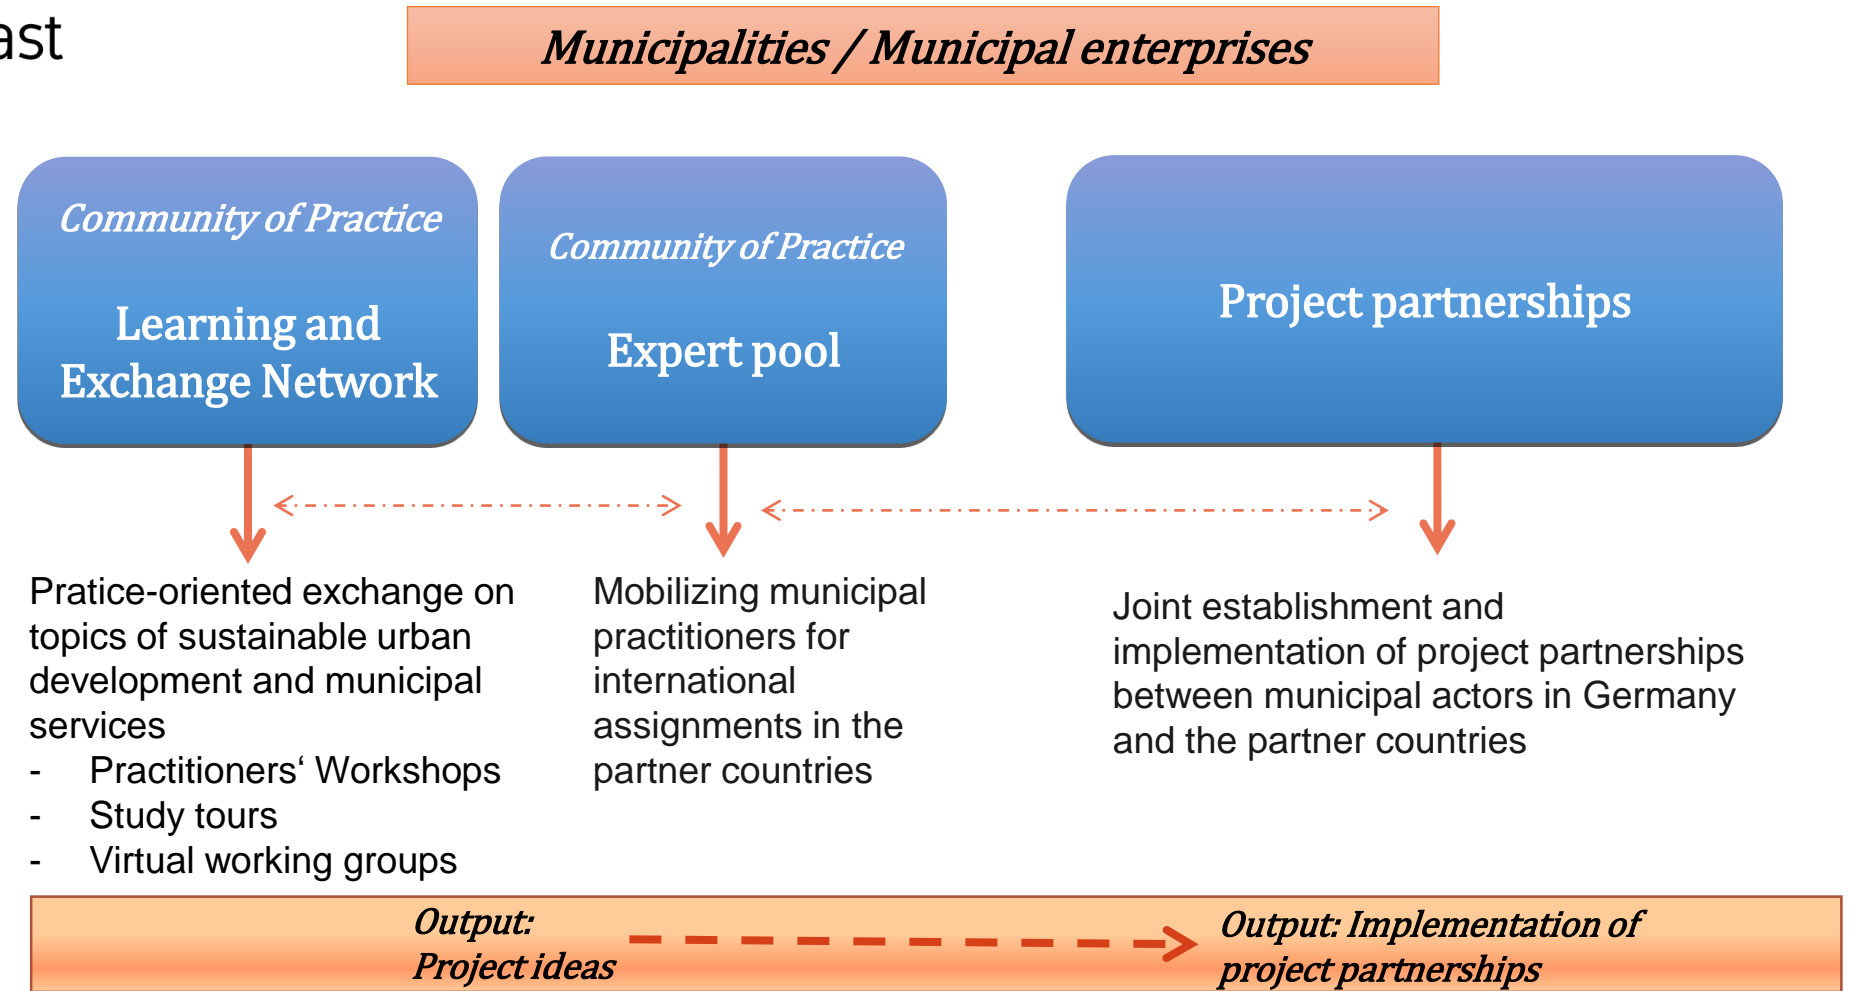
ast

Municipalities / Municipal enterprises

Community of Practice

Learning and Exchange Network

Community of Practice

Expert pool

Project partnerships

Pratice-oriented exchange on topics of sustainable urban development and municipal services
- Practitioners‘ Workshops
- Study tours
- Virtual working groups

Mobilizing municipal practitioners for international assignments in the partner countries

Joint establishment and implementation of project partnerships between municipal actors in Germany and the partner countries

Output: Project ideas

Output: Implementation of project partnerships